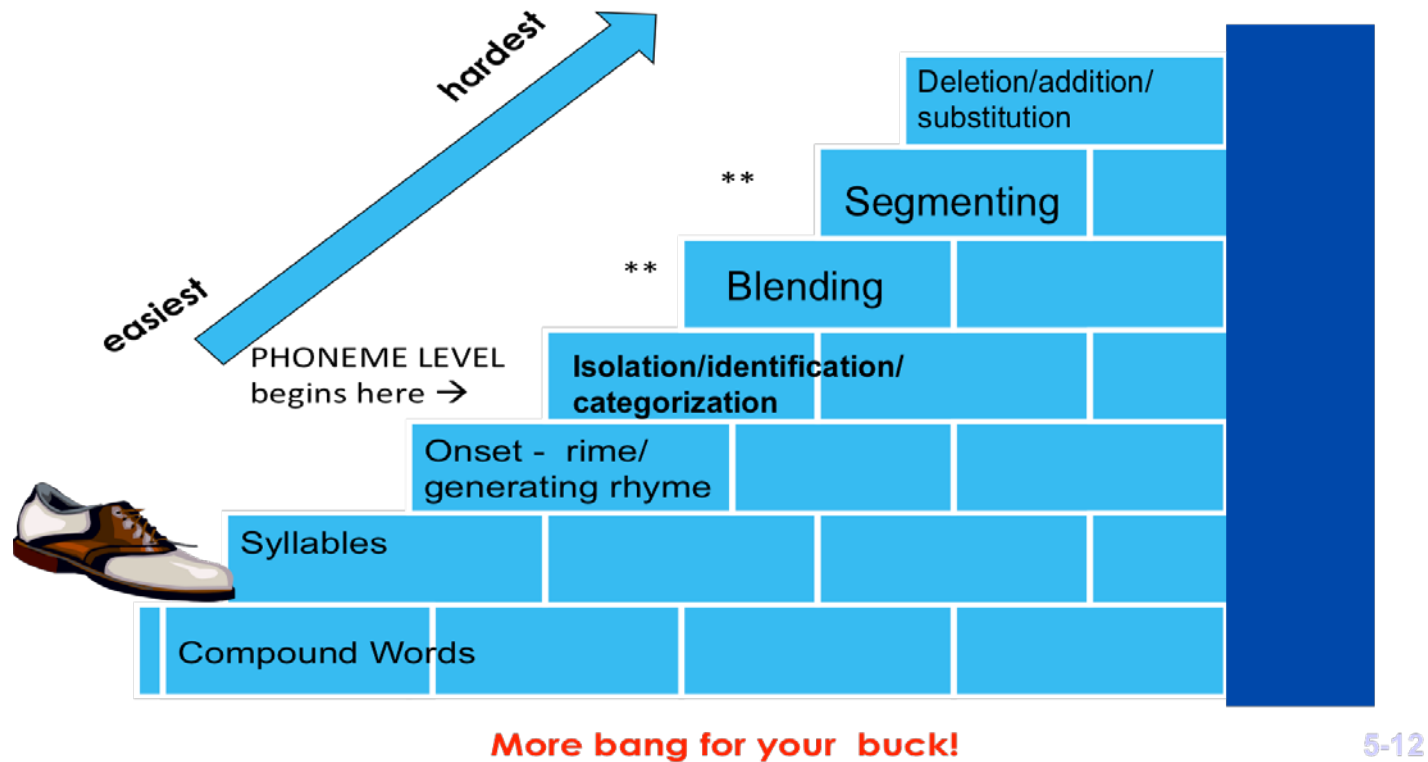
easiest

hardest

Deletion/addition/ substitution

**

Segmenting

**

Blending

PHONEME LEVEL begins here →

Isolation/identification/ categorization

Onset - rime/ generating rhyme

Syllables

Compound Words

More bang for your buck!

5-12